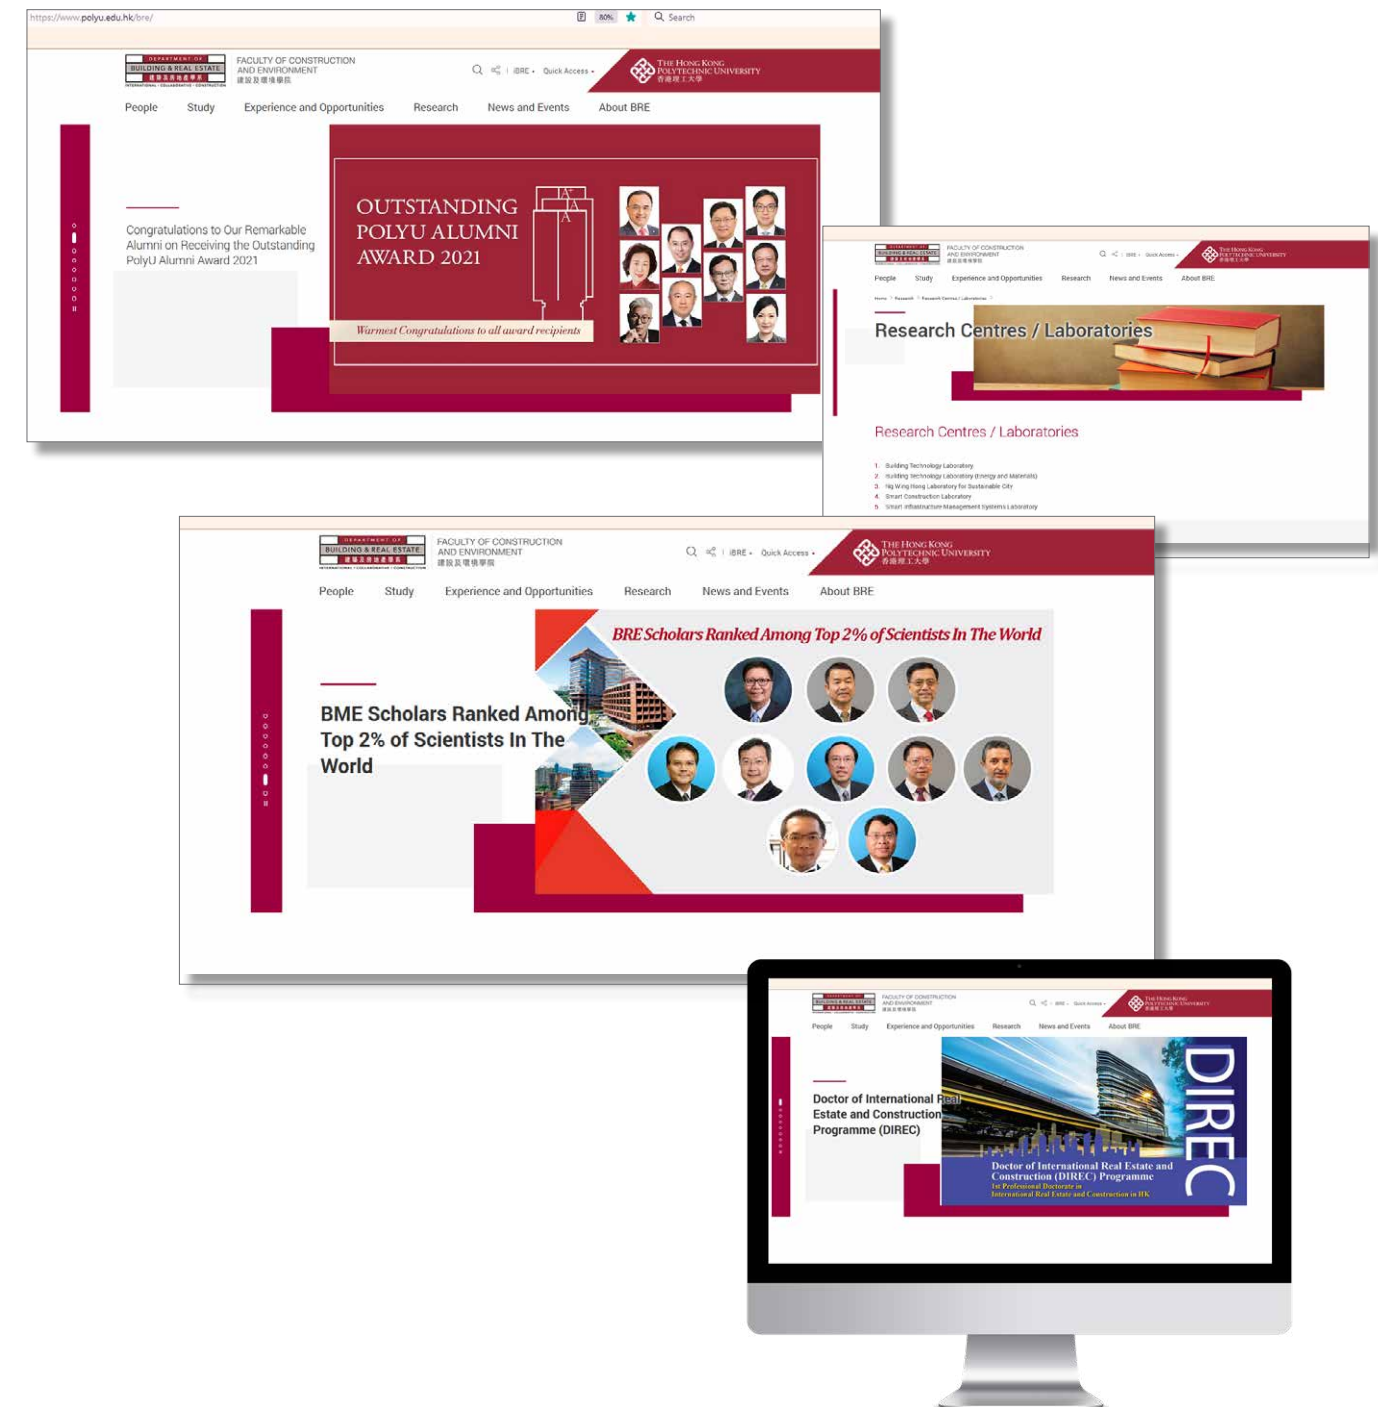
https://www.polyu.edu.hk/bre/ 80% Search

DEPARTMENT OF BUILDING & REAL ESTATE 建築及房地產學系 INTERNATIONAL · COLLABORATIVE · CONSTRUCTIVE
FACULTY OF CONSTRUCTION AND ENVIRONMENT 建設及環境學院
iBRE Quick Access
THE HONG KONG POLYTECHNIC UNIVERSITY 香港理工大學

People Study Experience and Opportunities Research News and Events About BRE

Congratulations to Our Remarkable Alumni on Receiving the Outstanding PolyU Alumni Award 2021

OUTSTANDING POLYU ALUMNI AWARD 2021

Warmest Congratulations to all award recipients

DEPARTMENT OF BUILDING & REAL ESTATE
FACULTY OF CONSTRUCTION AND ENVIRONMENT
iBRE Quick Access
THE HONG KONG POLYTECHNIC UNIVERSITY

People Study Experience and Opportunities Research News and Events About BRE

Home > Research > Research Centres / Laboratories

Research Centres / Laboratories

Research Centres / Laboratories

1. Building Technology Laboratory
2. Building Technology Laboratory (Energy and Materials)
3. Ng Wing Hong Laboratory for Sustainable City
4. Smart Construction Laboratory
5. Smart Infrastructure Management Systems Laboratory

DEPARTMENT OF BUILDING & REAL ESTATE 建築及房地產學系 INTERNATIONAL · COLLABORATIVE · CONSTRUCTIVE
FACULTY OF CONSTRUCTION AND ENVIRONMENT 建設及環境學院
iBRE Quick Access
THE HONG KONG POLYTECHNIC UNIVERSITY 香港理工大學

People Study Experience and Opportunities Research News and Events About BRE

BRE Scholars Ranked Among Top 2% of Scientists In The World

BME Scholars Ranked Among Top 2% of Scientists In The World

DEPARTMENT OF BUILDING & REAL ESTATE
FACULTY OF CONSTRUCTION AND ENVIRONMENT
iBRE Quick Access
THE HONG KONG POLYTECHNIC UNIVERSITY

People Study Experience and Opportunities Research News and Events About BRE

Doctor of International Real Estate and Construction Programme (DIREC)

DIREC

Doctor of International Real Estate and Construction (DIREC) Programme
1st Professional Doctorate in International Real Estate and Construction in HK